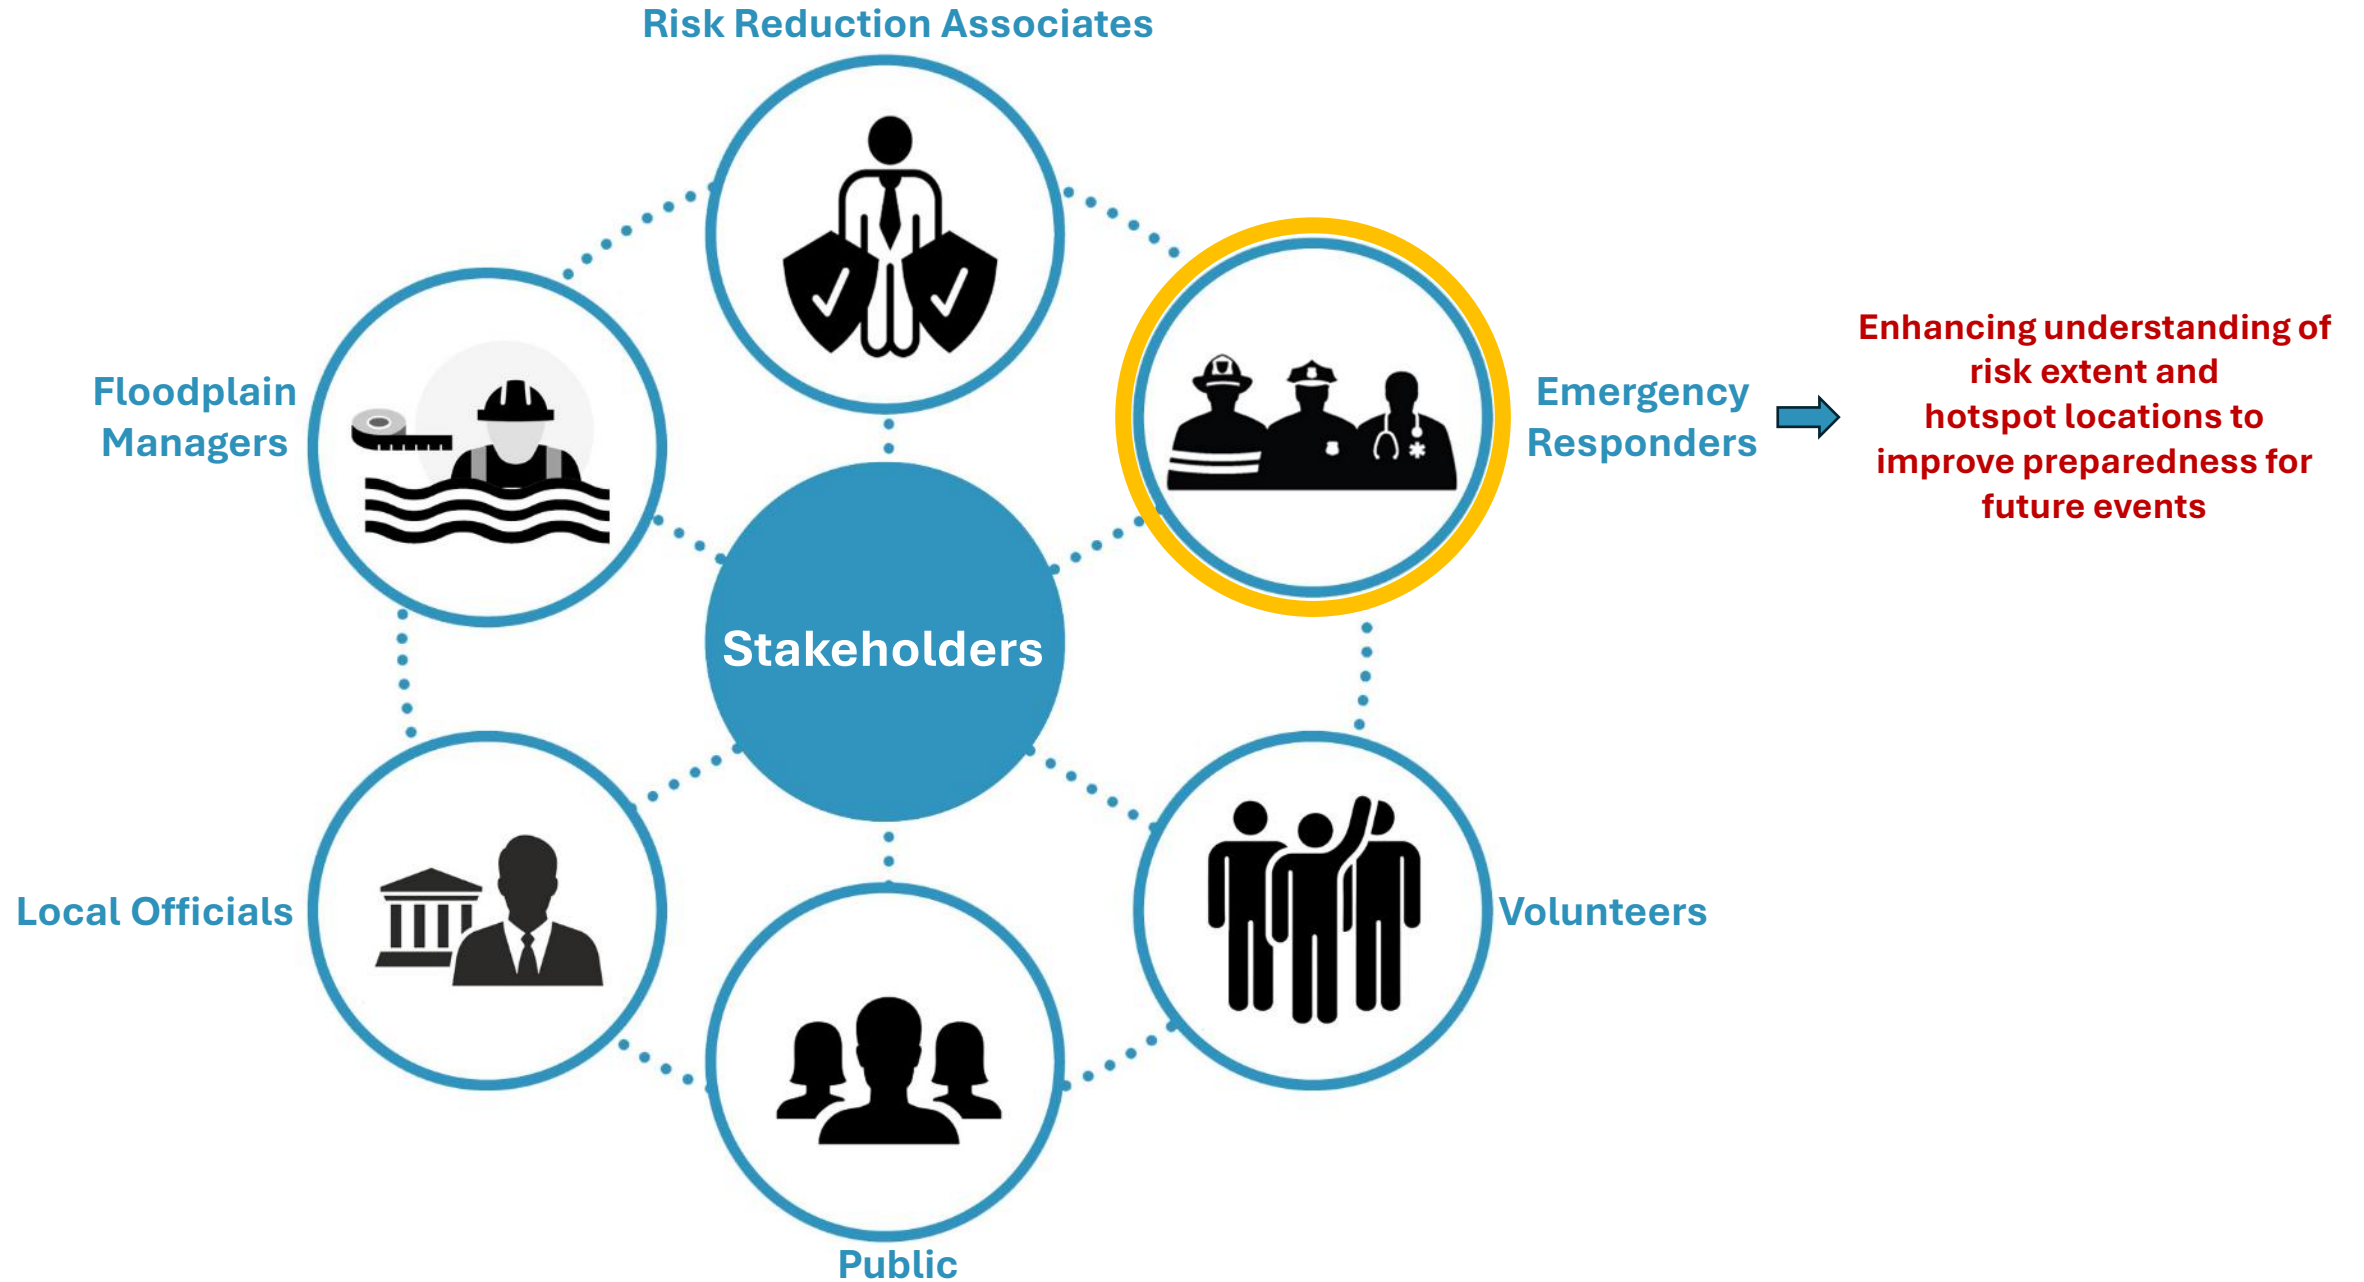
Risk Reduction Associates

Floodplain Managers

Emergency Responders

Enhancing understanding of risk extent and hotspot locations to improve preparedness for future events

Stakeholders

Local Officials

Volunteers

Public